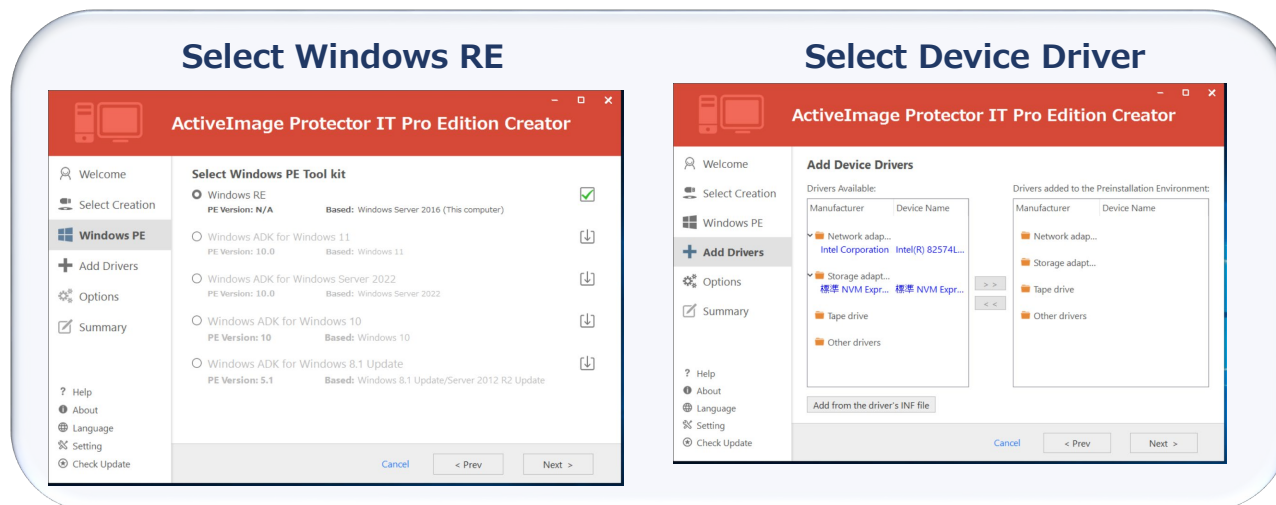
Select Windows RE

ActiveImage Protector IT Pro Edition Creator

Welcome
Select Creation
Windows PE
Add Drivers
Options
Summary

Select Windows PE Tool kit

Windows RE
PE Version: N/A Based: Windows Server 2016 (This computer)

Windows ADK for Windows 11
PE Version: 10.0 Based: Windows 11

Windows ADK for Windows Server 2022
PE Version: 10.0 Based: Windows Server 2022

Windows ADK for Windows 10
PE Version: 10 Based: Windows 10

Windows ADK for Windows 8.1 Update
PE Version: 5.1 Based: Windows 8.1 Update/Server 2012 R2 Update

? Help
About
Language
Setting
Check Update

Cancel < Prev Next >

Select Device Driver

ActiveImage Protector IT Pro Edition Creator

Welcome
Select Creation
Windows PE
Add Drivers
Options
Summary

Add Device Drivers

Drivers Available:

| Manufacturer | Device Name |
|---|---|
| Network adap... | |
| Intel Corporation | Intel(R) 82574L... |
| Storage adapt... | |
| 標準 NVM Expr... | 標準 NVM Expr... |
| Tape drive | |
| Other drivers | |

> >
< <

Drivers added to the Preinstallation Environment:

| Manufacturer | Device Name |
|---|---|
| Network adap... | |
| Storage adapt... | |
| Tape drive | |
| Other drivers | |

Add from the driver's INF file

? Help
About
Language
Setting
Check Update

Cancel < Prev Next >